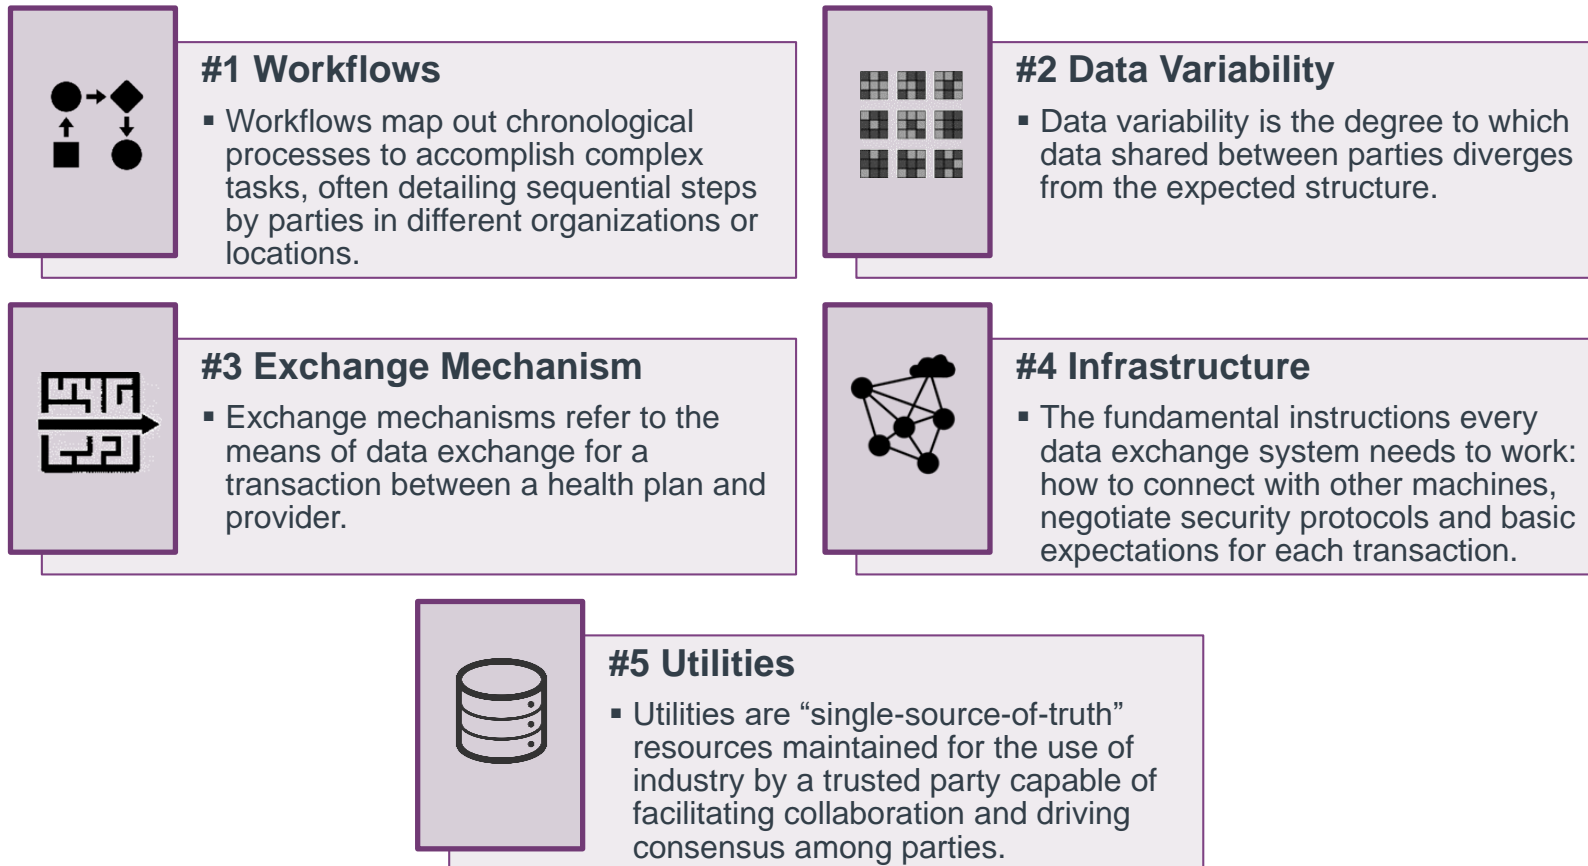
#1 Workflows

▪ Workflows map out chronological processes to accomplish complex tasks, often detailing sequential steps by parties in different organizations or locations.

#2 Data Variability

▪ Data variability is the degree to which data shared between parties diverges from the expected structure.

#3 Exchange Mechanism

▪ Exchange mechanisms refer to the means of data exchange for a transaction between a health plan and provider.

#4 Infrastructure

▪ The fundamental instructions every data exchange system needs to work: how to connect with other machines, negotiate security protocols and basic expectations for each transaction.

#5 Utilities

▪ Utilities are “single-source-of-truth” resources maintained for the use of industry by a trusted party capable of facilitating collaboration and driving consensus among parties.